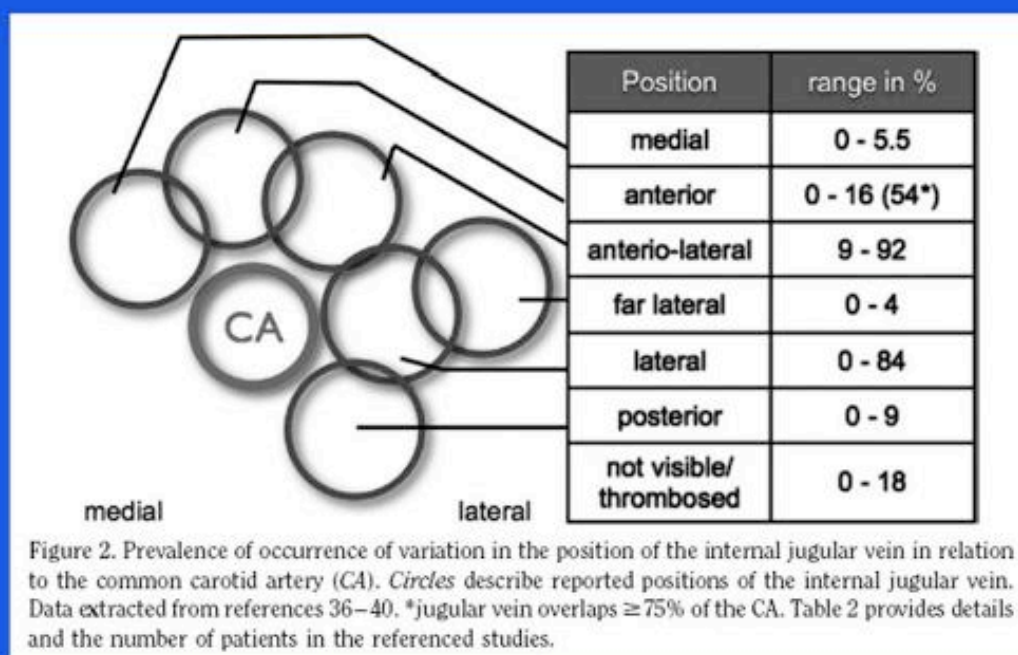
CA

medial

lateral

| Position | range in % |
|---|---|
| medial | 0 - 5.5 |
| anterior | 0 - 16 (54*) |
| anterio-lateral | 9 - 92 |
| far lateral | 0 - 4 |
| lateral | 0 - 84 |
| posterior | 0 - 9 |
| not visible/ thrombosed | 0 - 18 |

Figure 2. Prevalence of occurrence of variation in the position of the internal jugular vein in relation to the common carotid artery (CA). Circles describe reported positions of the internal jugular vein. Data extracted from references 36–40. *jugular vein overlaps $\geq 75\%$ of the CA. Table 2 provides details and the number of patients in the referenced studies.